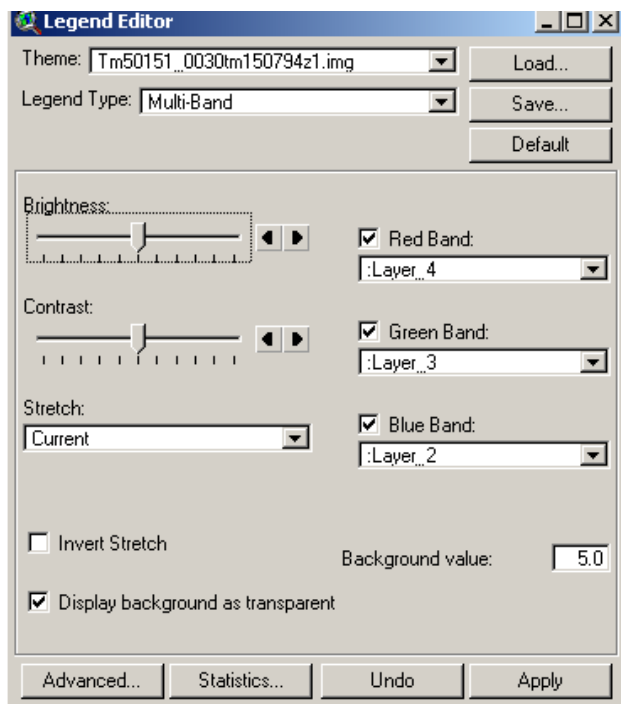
Legend Editor

Theme: Tm50151_0030tm150794z1.img

Load...

Legend Type: Multi-Band

Save...

Default

Brightness:

Red Band:

:Layer_4

Contrast:

Green Band:

:Layer_3

Stretch:

Current

Blue Band:

:Layer_2

Invert Stretch

Background value: 5.0

Display background as transparent

Advanced...

Statistics...

Undo

Apply